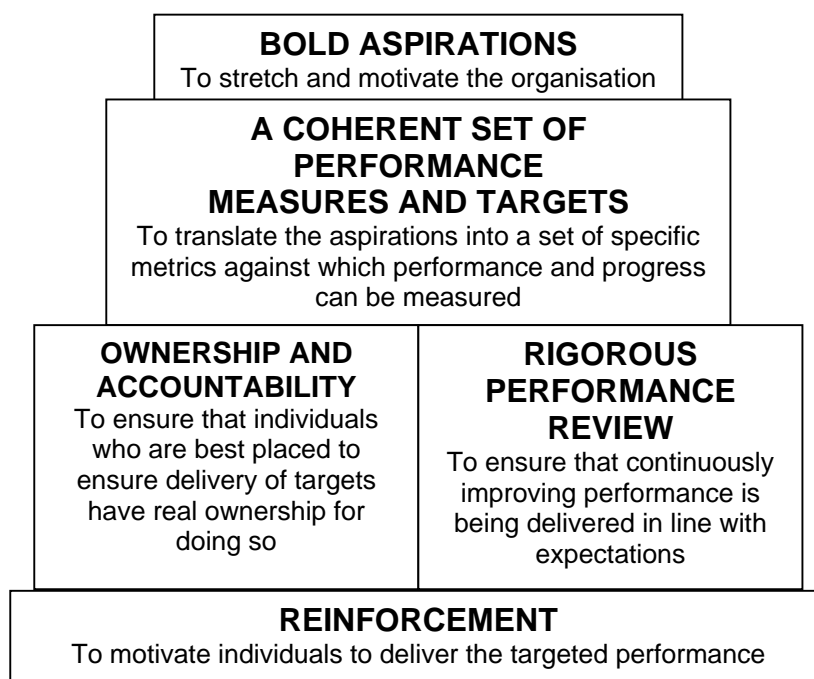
BOLD ASPIRATIONS
To stretch and motivate the organisation

A COHERENT SET OF PERFORMANCE MEASURES AND TARGETS
To translate the aspirations into a set of specific metrics against which performance and progress can be measured

OWNERSHIP AND ACCOUNTABILITY
To ensure that individuals who are best placed to ensure delivery of targets have real ownership for doing so

RIGOROUS PERFORMANCE REVIEW
To ensure that continuously improving performance is being delivered in line with expectations

REINFORCEMENT
To motivate individuals to deliver the targeted performance